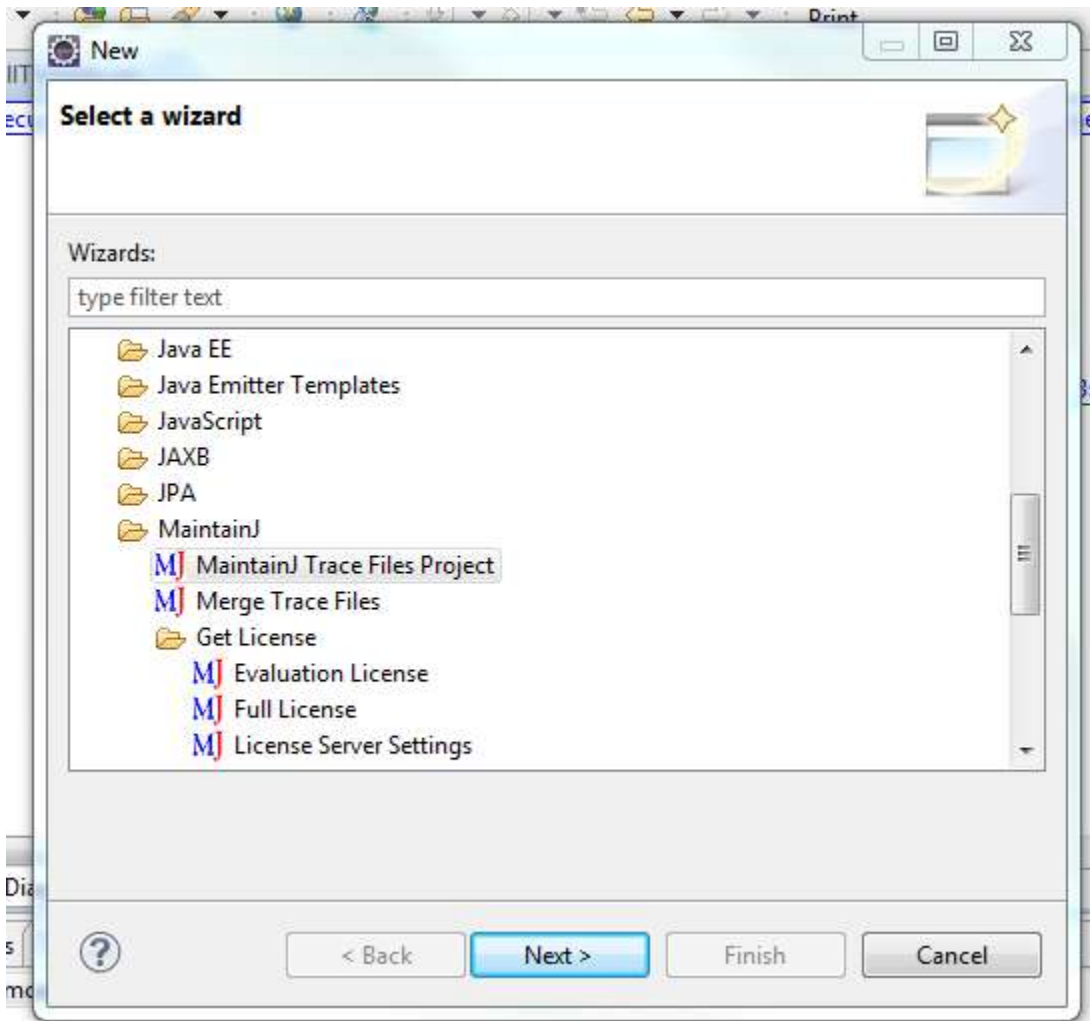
Print

New

Select a wizard

Wizards:

type filter text

Java EE
Java Emitter Templates
JavaScript
JAXB
JPA
MaintainJ
MJ MaintainJ Trace Files Project
MJ Merge Trace Files
Get License
MJ Evaluation License
MJ Full License
MJ License Server Settings

?
< Back
Next >
Finish
Cancel